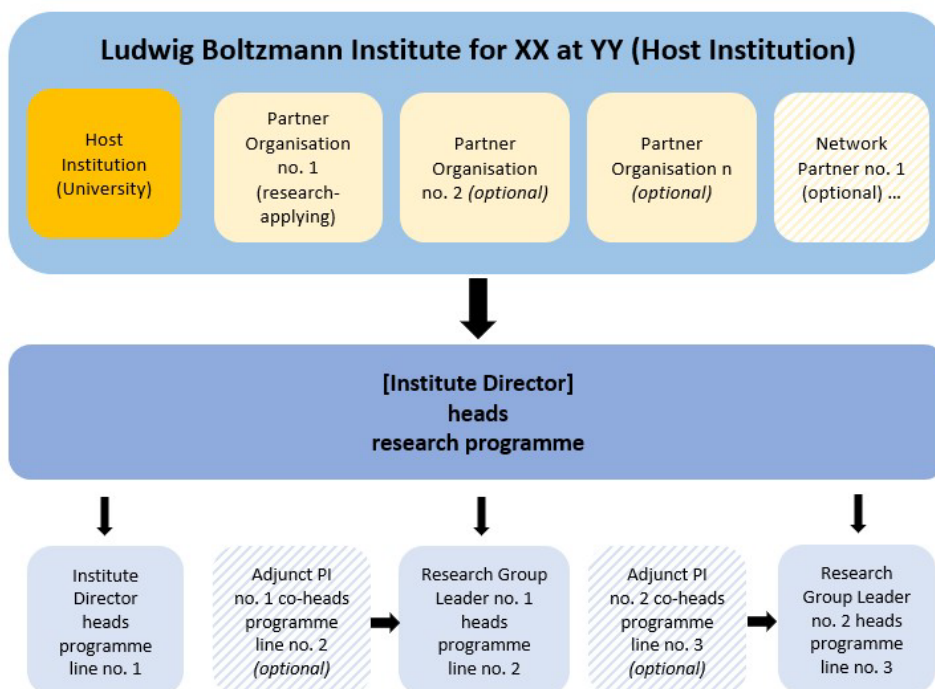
Ludwig Boltzmann Institute for XX at YY (Host Institution)

Host Institution (University)

Partner Organisation no. 1 (research-applying)

Partner Organisation no. 2 *(optional)*

Partner Organisation n *(optional)*

Network Partner no. 1 (optional) ...

[Institute Director] heads research programme

Institute Director heads programme line no. 1

Adjunct PI no. 1 co-heads programme line no. 2 *(optional)*

Research Group Leader no. 1 heads programme line no. 2

Adjunct PI no. 2 co-heads programme line no. 3 *(optional)*

Research Group Leader no. 2 heads programme line no. 3